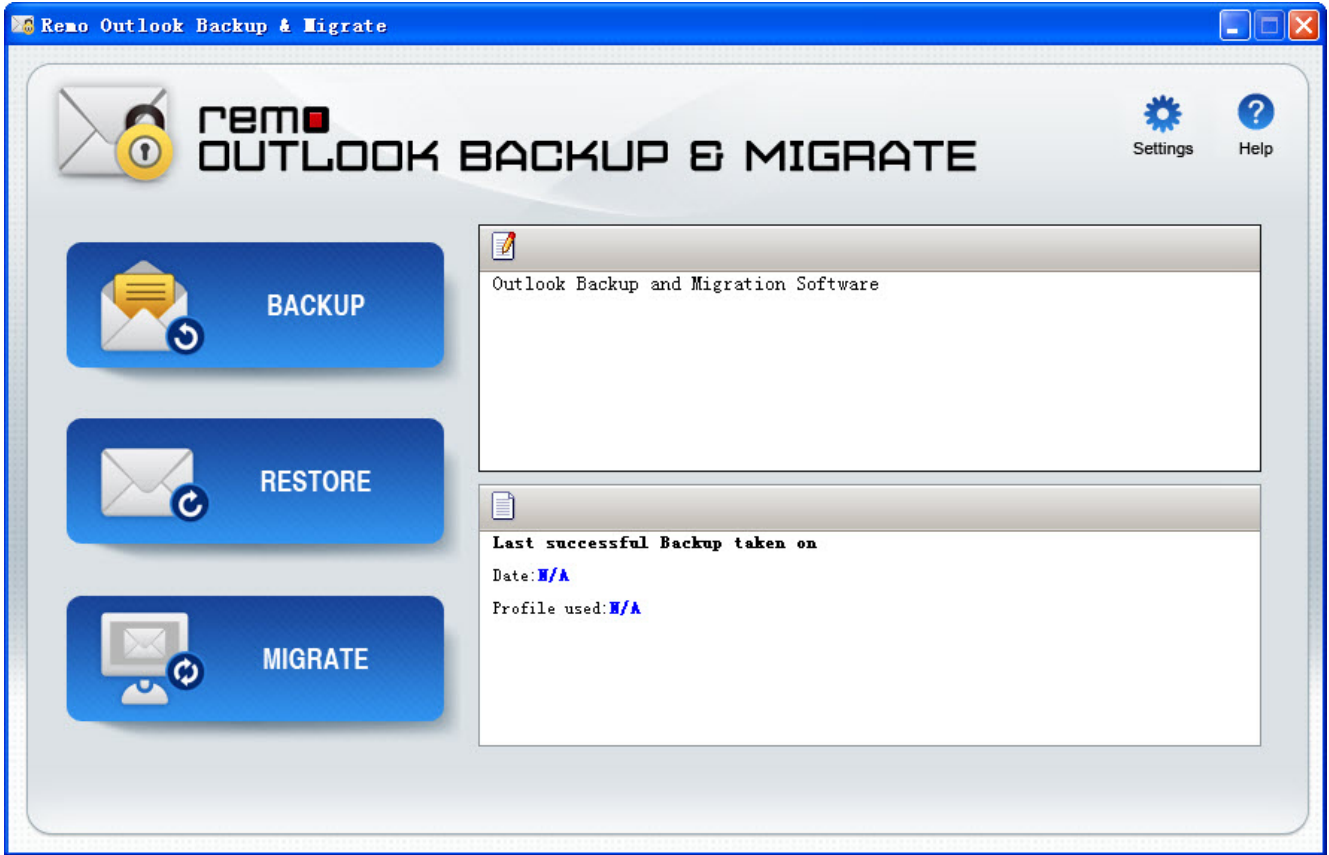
Remo Outlook Backup & Migrate

remo
OUTLOOK BACKUP & MIGRATE

Settings

Help

BACKUP

RESTORE

MIGRATE

Outlook Backup and Migration Software

Last successful Backup taken on

Date:N/A

Profile used:N/A